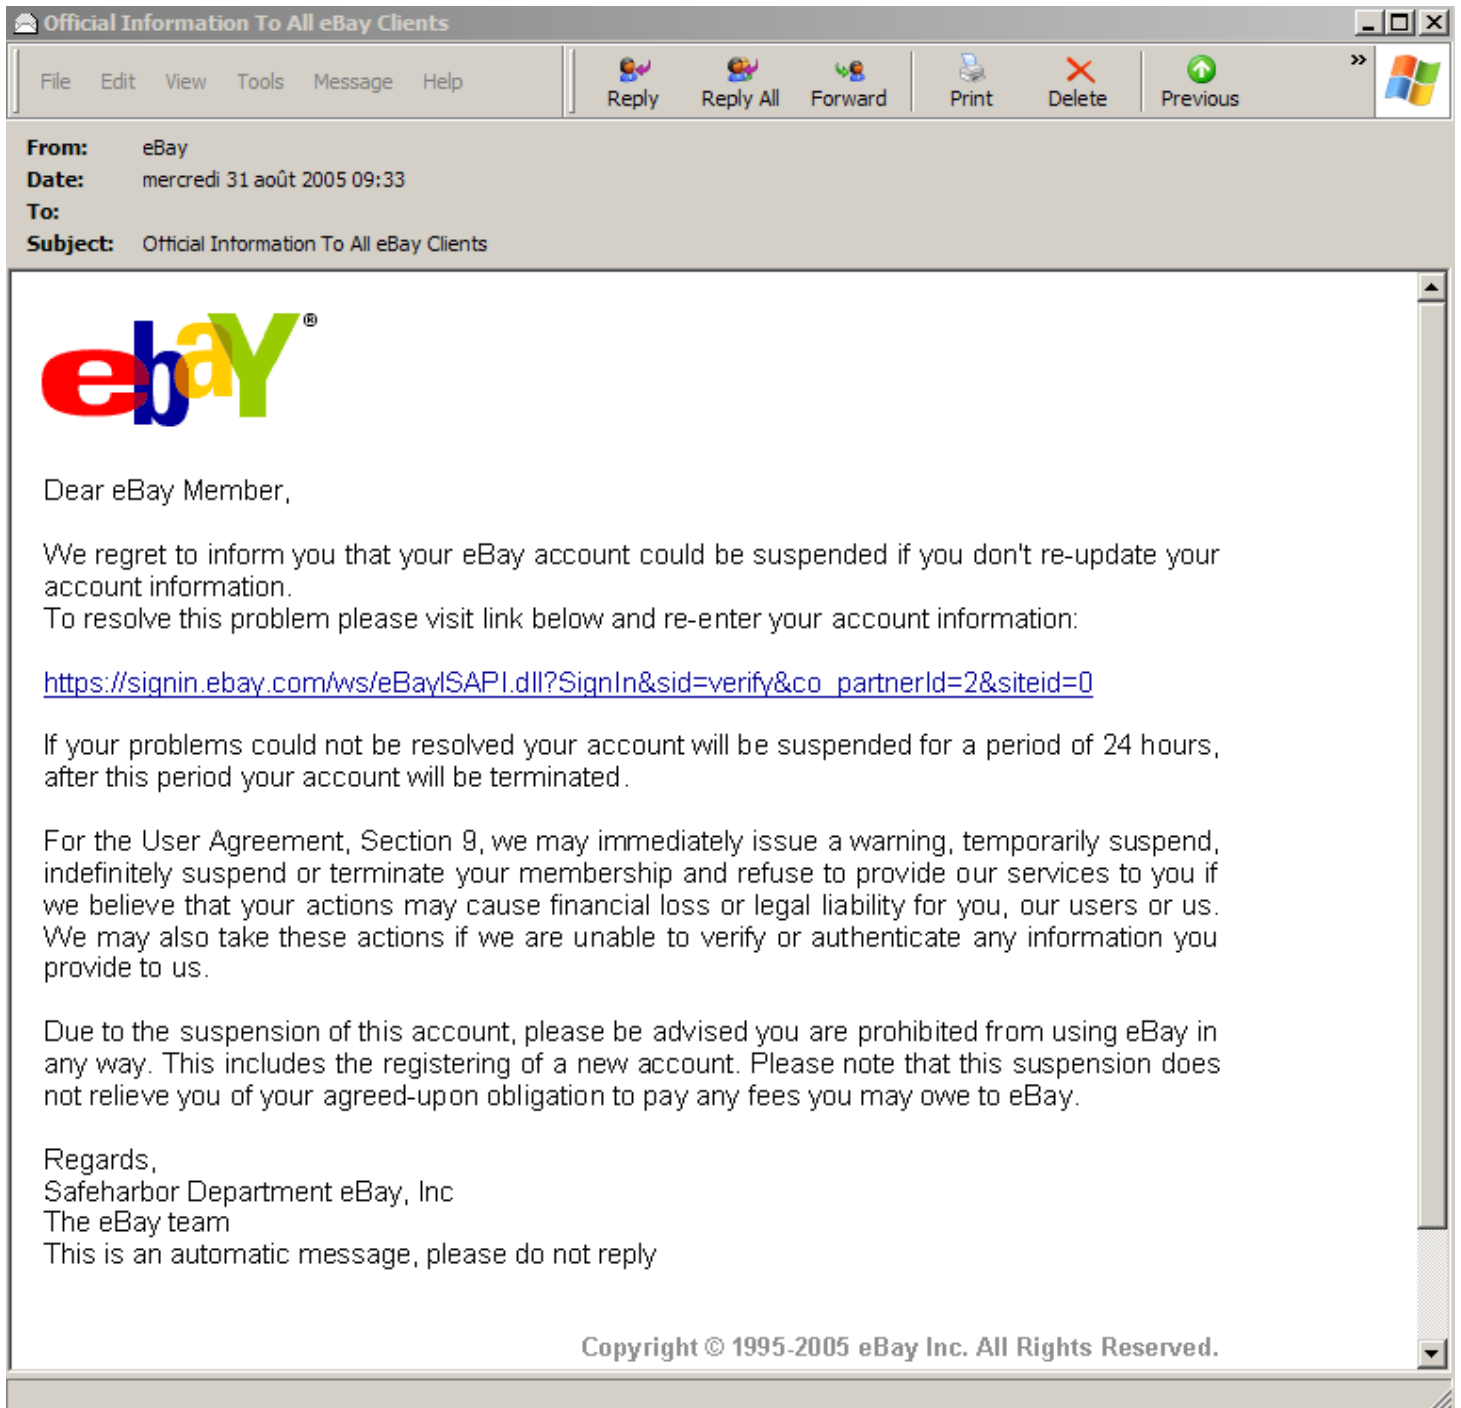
Official Information To All eBay Clients

File Edit View Tools Message Help

Reply Reply All Forward Print Delete Previous

From: eBay
Date: mercredi 31 août 2005 09:33
To:
Subject: Official Information To All eBay Clients

ebY®

Dear eBay Member,

We regret to inform you that your eBay account could be suspended if you don't re-update your account information.
To resolve this problem please visit link below and re-enter your account information:

https://signin.ebay.com/ws/eBayISAPI.dll?SignIn&sid=verify&co_partnerId=2&siteid=0

If your problems could not be resolved your account will be suspended for a period of 24 hours, after this period your account will be terminated.

For the User Agreement, Section 9, we may immediately issue a warning, temporarily suspend, indefinitely suspend or terminate your membership and refuse to provide our services to you if we believe that your actions may cause financial loss or legal liability for you, our users or us. We may also take these actions if we are unable to verify or authenticate any information you provide to us.

Due to the suspension of this account, please be advised you are prohibited from using eBay in any way. This includes the registering of a new account. Please note that this suspension does not relieve you of your agreed-upon obligation to pay any fees you may owe to eBay.

Regards,
Safeharbor Department eBay, Inc
The eBay team
This is an automatic message, please do not reply

Copyright © 1995-2005 eBay Inc. All Rights Reserved.